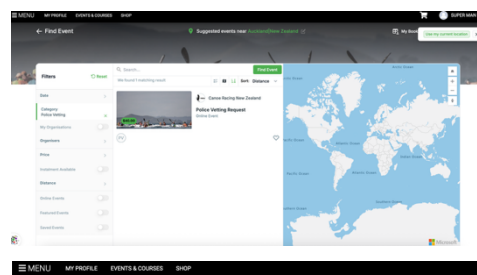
MENU MY PROFILE EVENTS & COURSES SHOP

SUPER MAN

← Find Event

Suggested events near Auckland,New Zealand

My Book

Use my current location

Filters

Reset

Search...

Find Event

We found 1 matching result

List

Sort: Distance

Date

Category
Police Vetting

My Organisations

Organisers

Price

Location Available

Distance

Online Events

Featured Events

Saved Events

Canoe Racing New Zealand

Police Vetting Request

Online Event

Microsoft

MENU MY PROFILE EVENTS & COURSES SHOP